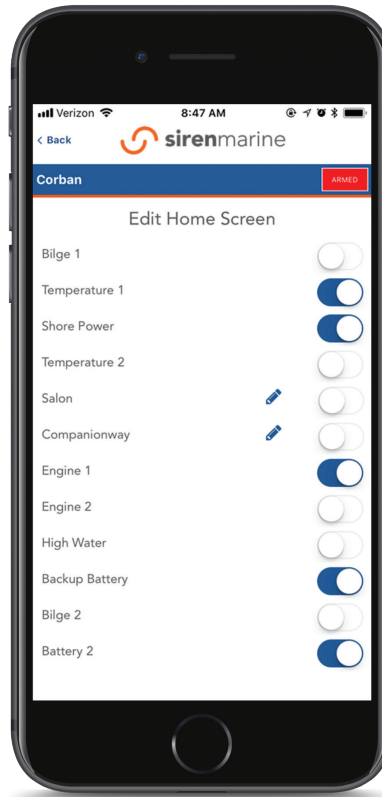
Verizon 8:47 AM

< Back sirenmarine

Corban ARMED

Edit Home Screen

Bilge 1

Temperature 1

Shore Power

Temperature 2

Salon

Companionway

Engine 1

Engine 2

High Water

Backup Battery

Bilge 2

Battery 2